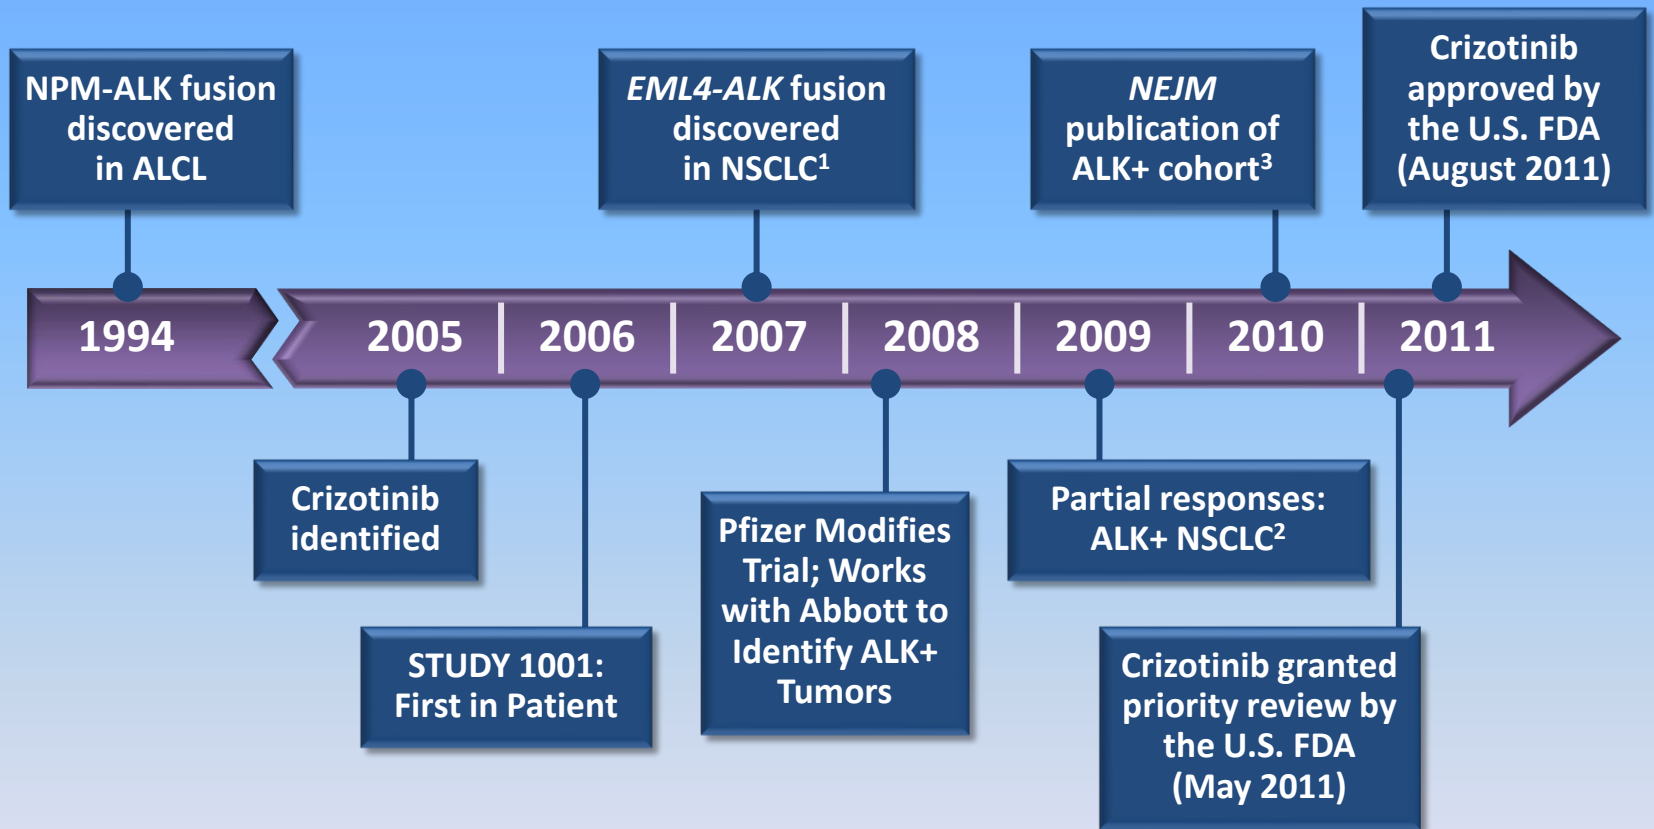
NPM-ALK fusion discovered in ALCL

EML4-ALK fusion discovered in NSCLC$^{1}$

NEJM publication of ALK+ cohort$^{3}$

Crizotinib approved by the U.S. FDA (August 2011)

1994

2005

2006

2007

2008

2009

2010

2011

Crizotinib identified

STUDY 1001: First in Patient

Pfizer Modifies Trial; Works with Abbott to Identify ALK+ Tumors

Partial responses: ALK+ NSCLC$^{2}$

Crizotinib granted priority review by the U.S. FDA (May 2011)